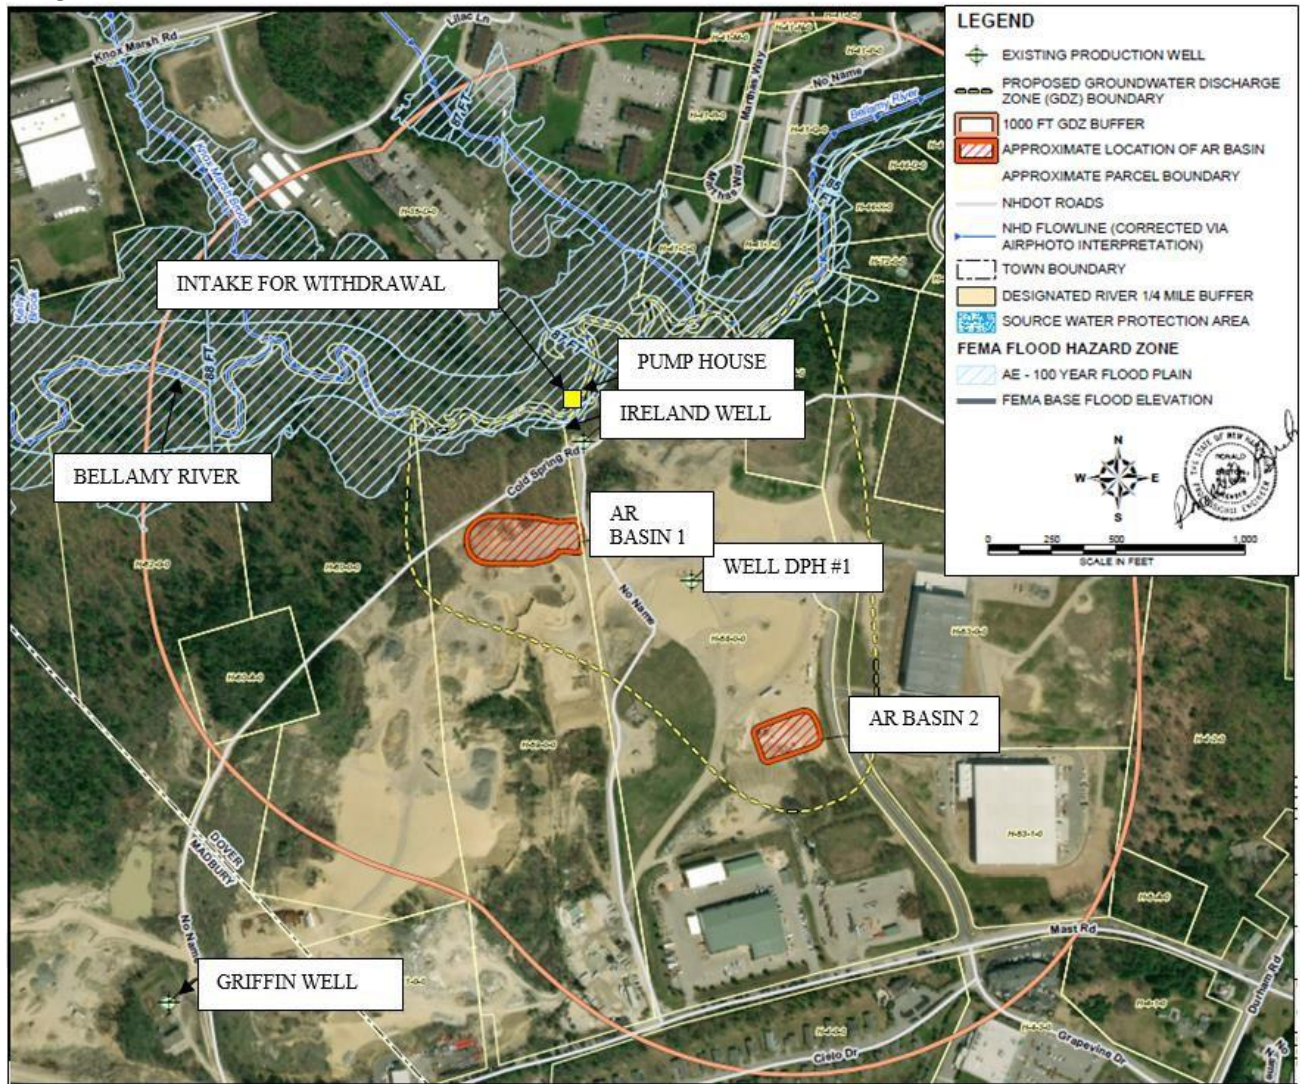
LEGEND
EXISTING PRODUCTION WELL
PROPOSED GROUNDWATER DISCHARGE ZONE (GDZ) BOUNDARY
1000 FT GDZ BUFFER
APPROXIMATE LOCATION OF AR BASIN
APPROXIMATE PARCEL BOUNDARY
NHDOT ROADS
NHD FLOWLINE (CORRECTED VIA AIRPHOTO INTERPRETATION)
TOWN BOUNDARY
DESIGNATED RIVER 1/4 MILE BUFFER
SOURCE WATER PROTECTION AREA
FEMA FLOOD HAZARD ZONE
AE - 100 YEAR FLOOD PLAIN
FEMA BASE FLOOD ELEVATION

N
S
E
W

0 250 500 1,000
SCALE IN FEET

Knox Marsh Rd
Lilac Ln
Marsh Way
No Name
Bellamy River
Knox Marsh Brook
INTAKE FOR WITHDRAWAL
PUMP HOUSE
IRELAND WELL
BELLAMY RIVER
88 FT
87 FT
85
Cold Spring Rd
AR BASIN 1
WELL DPH #1
No Name
AR BASIN 2
DOVER
MADBURY
No Name
GRIFFIN WELL
Mast Rd
Durham Rd
Cielo Dr
Grapevine Dr